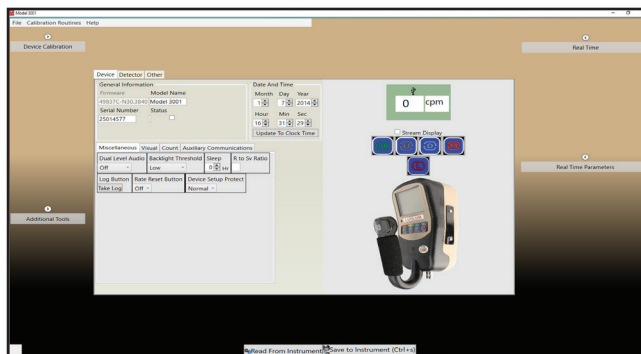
Model 3001
File Calibration Routines Help
Device Calibration
Real Time
Device Detector Other
General Information
Firmware Model Name
49937C-N30.2840 Model 3001
Serial Number Status
25014577
Date And Time
Month Day Year
1 7 2014
Hour Min Sec
10 31 29
Update To Clock Time
0 cpm
Stream Display
Miscellaneous Visual Count Auxiliary Communications
Dual Level Audio Backlight Threshold Sleep R to Sv Ratio
Off Low 0 Hr
Log Button Rate Reset Button Device Setup Protect
Take Log Off Normal
Real Time Parameters
Additional Tools
Read From Instrument Save to Instrument (Ctrl+s)